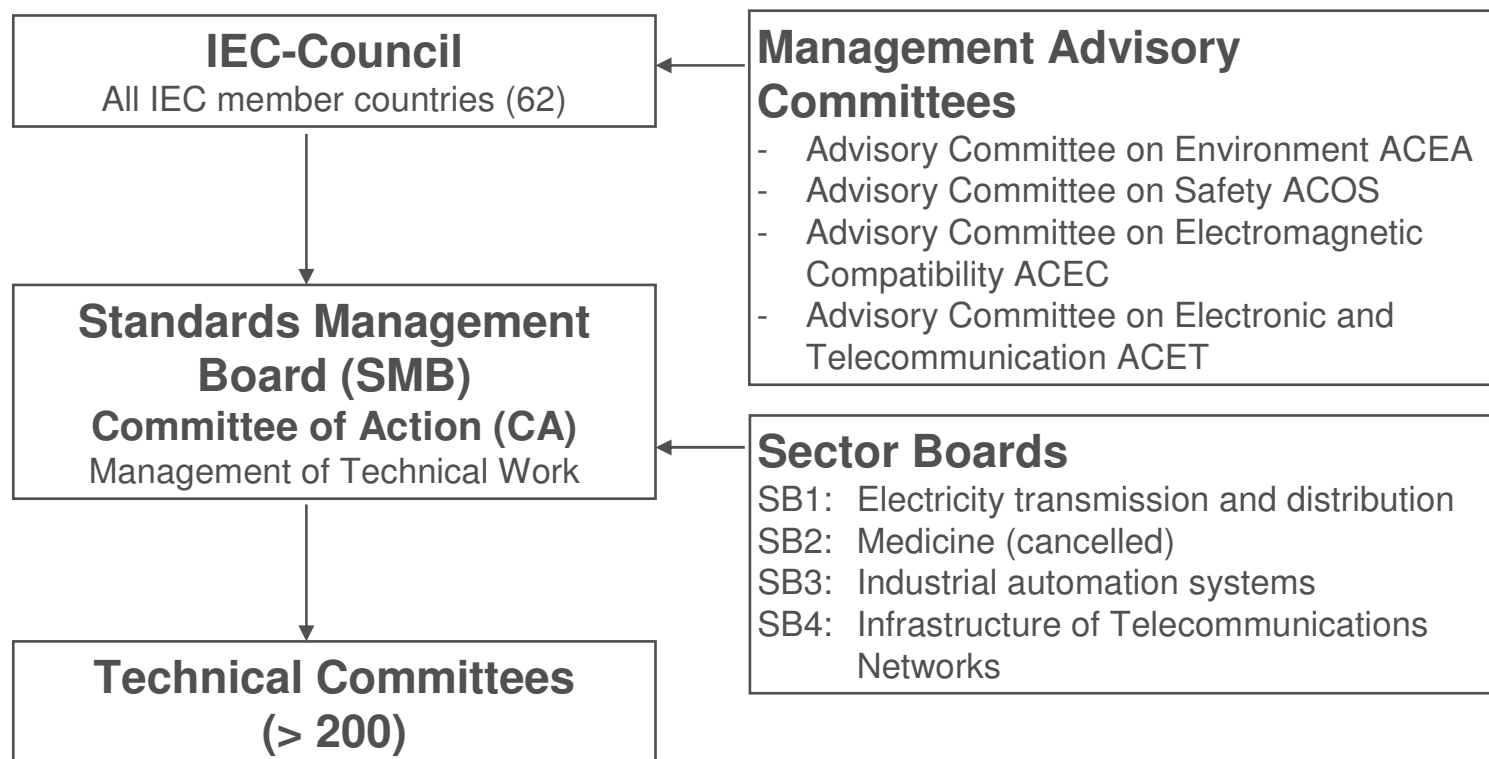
IEC-Council
All IEC member countries (62)

Standards Management Board (SMB)
Committee of Action (CA)
Management of Technical Work

Technical Committees
(> 200)

Management Advisory Committees
- Advisory Committee on Environment ACEA
- Advisory Committee on Safety ACOS
- Advisory Committee on Electromagnetic Compatibility ACEC
- Advisory Committee on Electronic and Telecommunication ACET

Sector Boards
SB1: Electricity transmission and distribution
SB2: Medicine (cancelled)
SB3: Industrial automation systems
SB4: Infrastructure of Telecommunications Networks